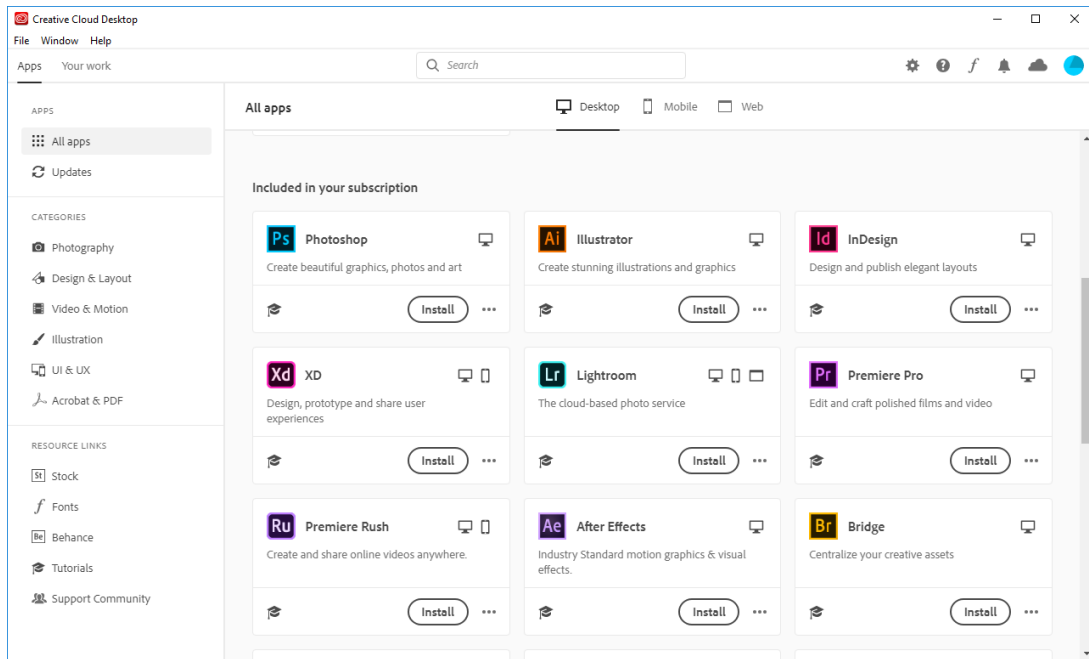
Creative Cloud Desktop

File Window Help

Apps Your work

Search

f

APPS

All apps

Updates

CATEGORIES

Photography

Design & Layout

Video & Motion

Illustration

UI & UX

Acrobat & PDF

RESOURCE LINKS

St Stock

f Fonts

Be Behance

Tutorials

Support Community

All apps

Desktop Mobile Web

Included in your subscription

Ps Photoshop
Create beautiful graphics, photos and art
Install ···

Ai Illustrator
Create stunning illustrations and graphics
Install ···

Id InDesign
Design and publish elegant layouts
Install ···

Xd XD
Design, prototype and share user experiences
Install ···

Lr Lightroom
The cloud-based photo service
Install ···

Pr Premiere Pro
Edit and craft polished films and video
Install ···

Ru Premiere Rush
Create and share online videos anywhere.
Install ···

Ae After Effects
Industry Standard motion graphics & visual effects.
Install ···

Br Bridge
Centralize your creative assets
Install ···